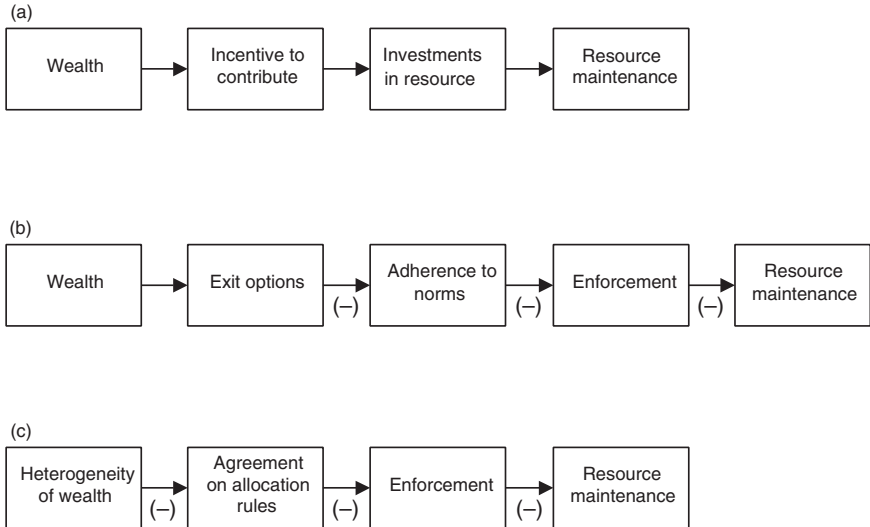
(a)

Wealth

Incentive to contribute

Investments in resource

Resource maintenance

(b)

Wealth

Exit options

(–)

Adherence to norms

(–)

Enforcement

(–)

Resource maintenance

(c)

Heterogeneity of wealth

(–)

Agreement on allocation rules

(–)

Enforcement

(–)

Resource maintenance